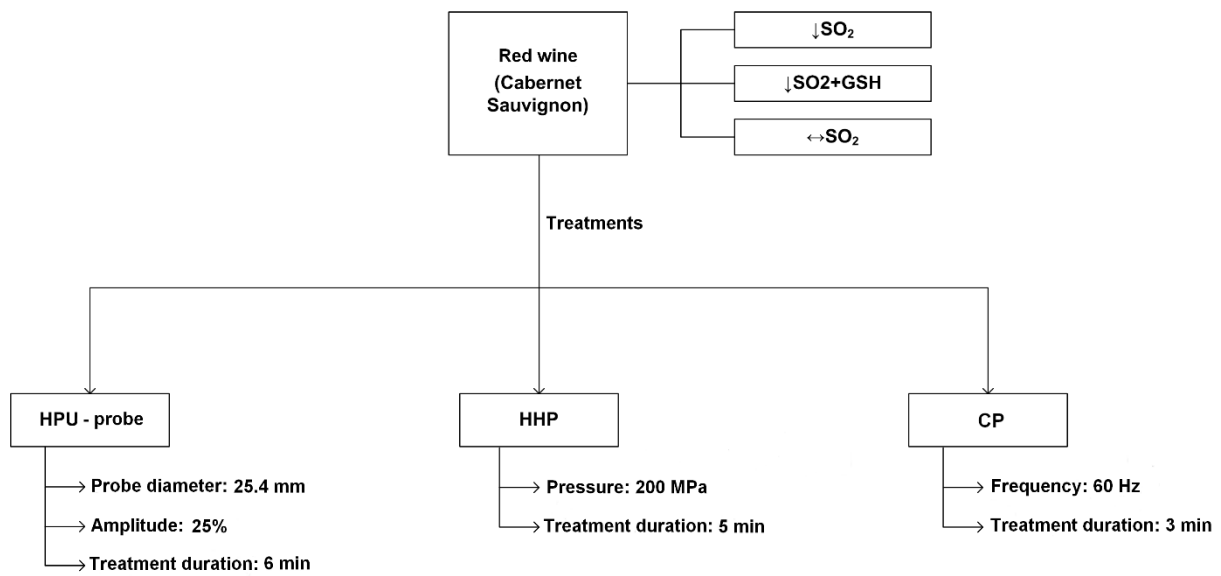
Red wine (Cabernet Sauvignon)

↓$SO_2$

↓SO2+GSH

↔$SO_2$

Treatments

HPU - probe

Probe diameter: 25.4 mm

Amplitude: 25%

Treatment duration: 6 min

HHP

Pressure: 200 MPa

Treatment duration: 5 min

CP

Frequency: 60 Hz

Treatment duration: 3 min